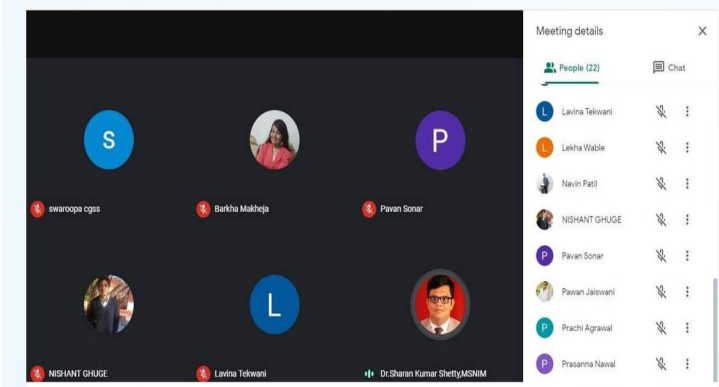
S

swaroopa cgss

Barkha Makheja

P

Pavan Sonar

NISHANT GHUGE

L

Lavina Tekwani

Dr.Sharan Kumar Shetty,MSNIM

Meeting details

People (22)

Chat

L Lavina Tekwani

L Lekha Wable

Navin Patil

NISHANT GHUGE

P Pavan Sonar

Pawan Jaiswani

P Prachi Agrawal

P Prasanna Nawal